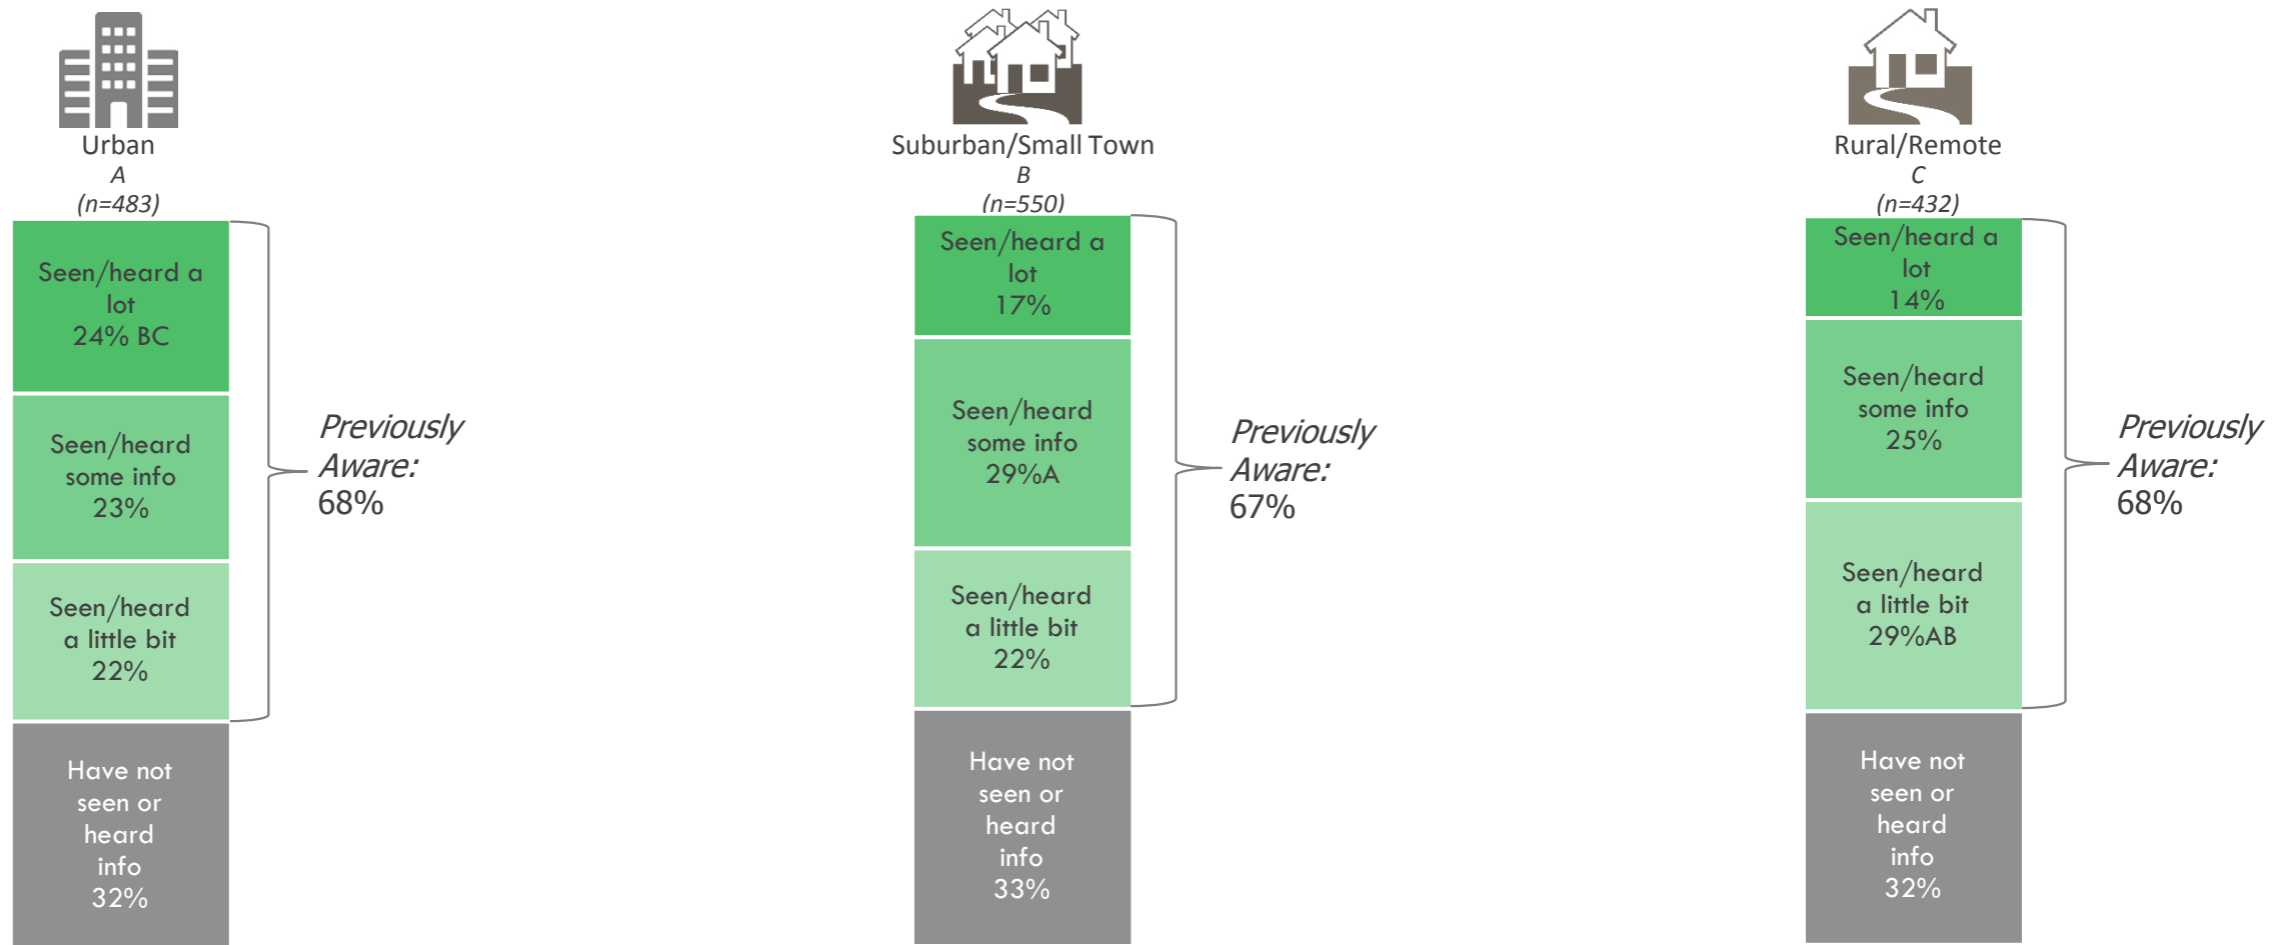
Urban
A
(n=483)

Seen/heard a lot
24% BC

Seen/heard some info
23%

Seen/heard a little bit
22%

Have not seen or heard info
32%

Previously Aware:
68%

Suburban/Small Town
B
(n=550)

Seen/heard a lot
17%

Seen/heard some info
29%A

Seen/heard a little bit
22%

Have not seen or heard info
33%

Previously Aware:
67%

Rural/Remote
C
(n=432)

Seen/heard a lot
14%

Seen/heard some info
25%

Seen/heard a little bit
29%AB

Have not seen or heard info
32%

Previously Aware:
68%